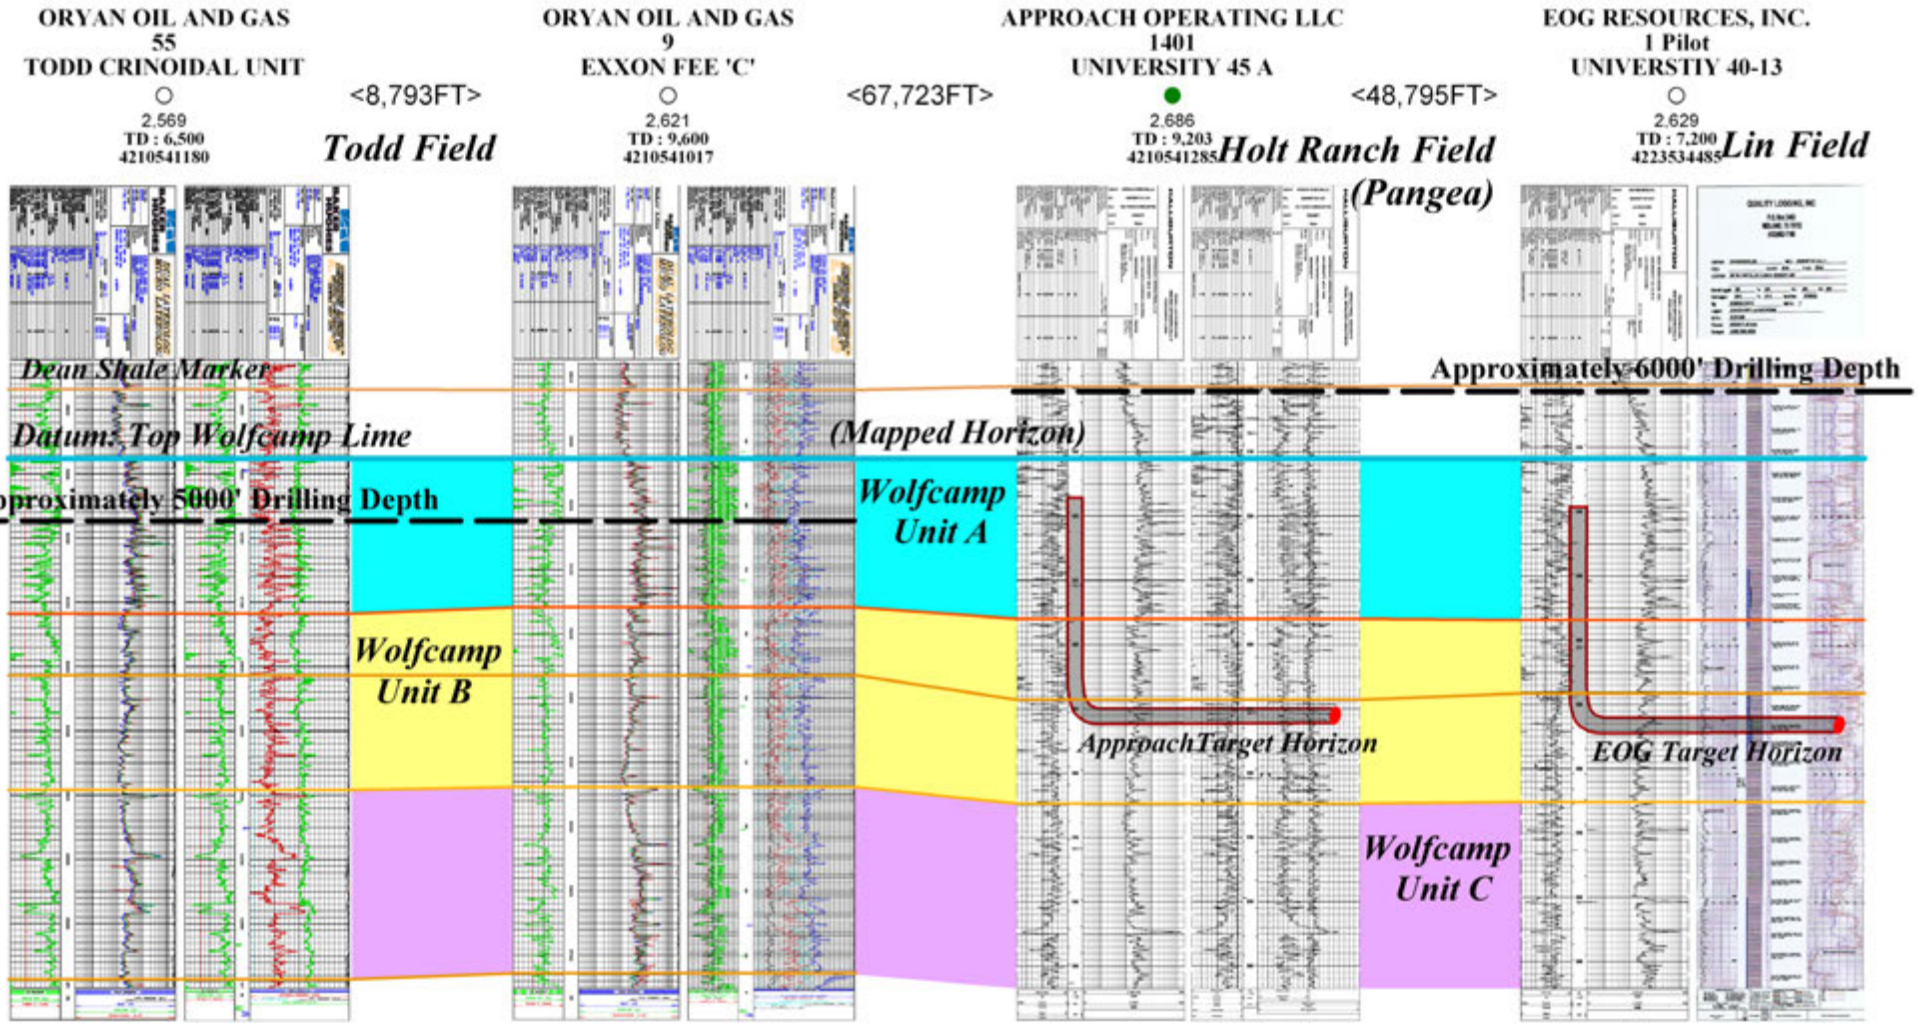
ORYAN OIL AND GAS
55
TODD CRINOIDAL UNIT
2,569
TD : 6,500
4210541180

<8,793FT>

Todd Field

ORYAN OIL AND GAS
9
EXXON FEE 'C'
2,621
TD : 9,600
4210541017

<67,723FT>

APPROACH OPERATING LLC
1401
UNIVERSITY 45 A
2,686
TD : 9,203
4210541285

Holt Ranch Field (Pangea)

<48,795FT>

EOG RESOURCES, INC.
1 Pilot
UNIVERSTIY 40-13
2,629
TD : 7,200
4223534485

Lin Field

Dean Shale Marker

Approximately 6000' Drilling Depth

Datum: Top Wolfcamp Lime

(Mapped Horizon)

pproximately 5000' Drilling Depth

Wolfcamp Unit A

Wolfcamp Unit B

ApproachTarget Horizon

EOG Target Horizon

Wolfcamp Unit C